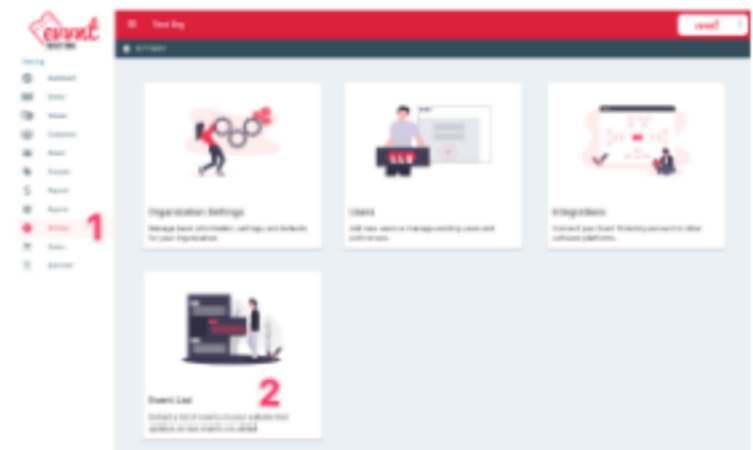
evvnt

Test Org

evvnt

Settings

Organization Settings

Manage basic information, settings, and defaults for your Organization.

Users

Add new users or manage existing users and preferences.

Integrations

Connect your Event Ticketing account to other software platforms.

1

Event List

Embed a list of events on your website that updates as new events are added.

2